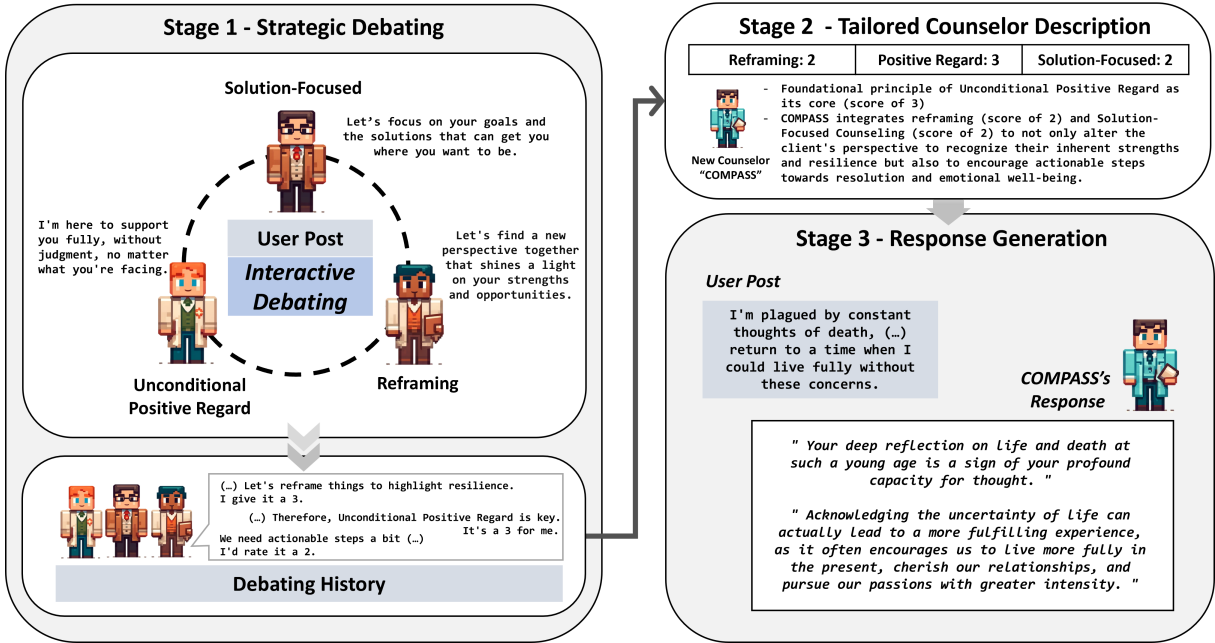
Stage 1 - Strategic Debating

Solution-Focused

Let's focus on your goals and the solutions that can get you where you want to be.

I'm here to support you fully, without judgment, no matter what you're facing.

User Post

Interactive Debating

Let's find a new perspective together that shines a light on your strengths and opportunities.

Unconditional Positive Regard

Reframing

(…) Let's reframe things to highlight resilience. I give it a 3.

(…) Therefore, Unconditional Positive Regard is key. It's a 3 for me.

We need actionable steps a bit (…) I'd rate it a 2.

Debating History

Stage 2 - Tailored Counselor Description

| Reframing: 2 | Positive Regard: 3 | Solution-Focused: 2 |
|---|---|---|

- Foundational principle of Unconditional Positive Regard as its core (score of 3)
- COMPASS integrates reframing (score of 2) and Solution-Focused Counseling (score of 2) to not only alter the client's perspective to recognize their inherent strengths and resilience but also to encourage actionable steps towards resolution and emotional well-being.

New Counselor "COMPASS"

Stage 3 - Response Generation

User Post

I'm plagued by constant thoughts of death, (…) return to a time when I could live fully without these concerns.

COMPASS's Response

" Your deep reflection on life and death at such a young age is a sign of your profound capacity for thought. "

" Acknowledging the uncertainty of life can actually lead to a more fulfilling experience, as it often encourages us to live more fully in the present, cherish our relationships, and pursue our passions with greater intensity. "